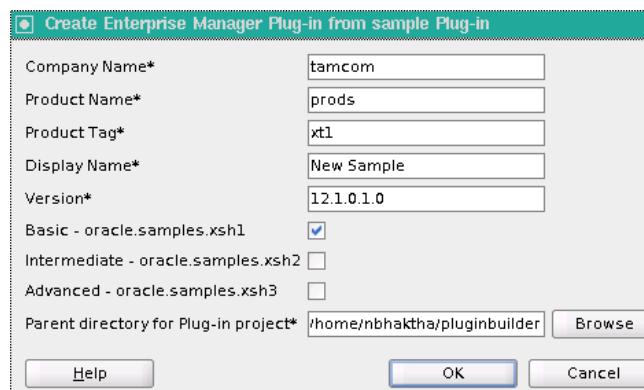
Create Enterprise Manager Plug-in from sample Plug-in

Company Name* tamcom

Product Name* prods

Product Tag* xt1

Display Name* New Sample

Version* 12.1.0.1.0

Basic - oracle.samples.xsh1

Intermediate - oracle.samples.xsh2

Advanced - oracle.samples.xsh3

Parent directory for Plug-in project* /home/nbhaktha/pluginbuilder Browse

Help OK Cancel